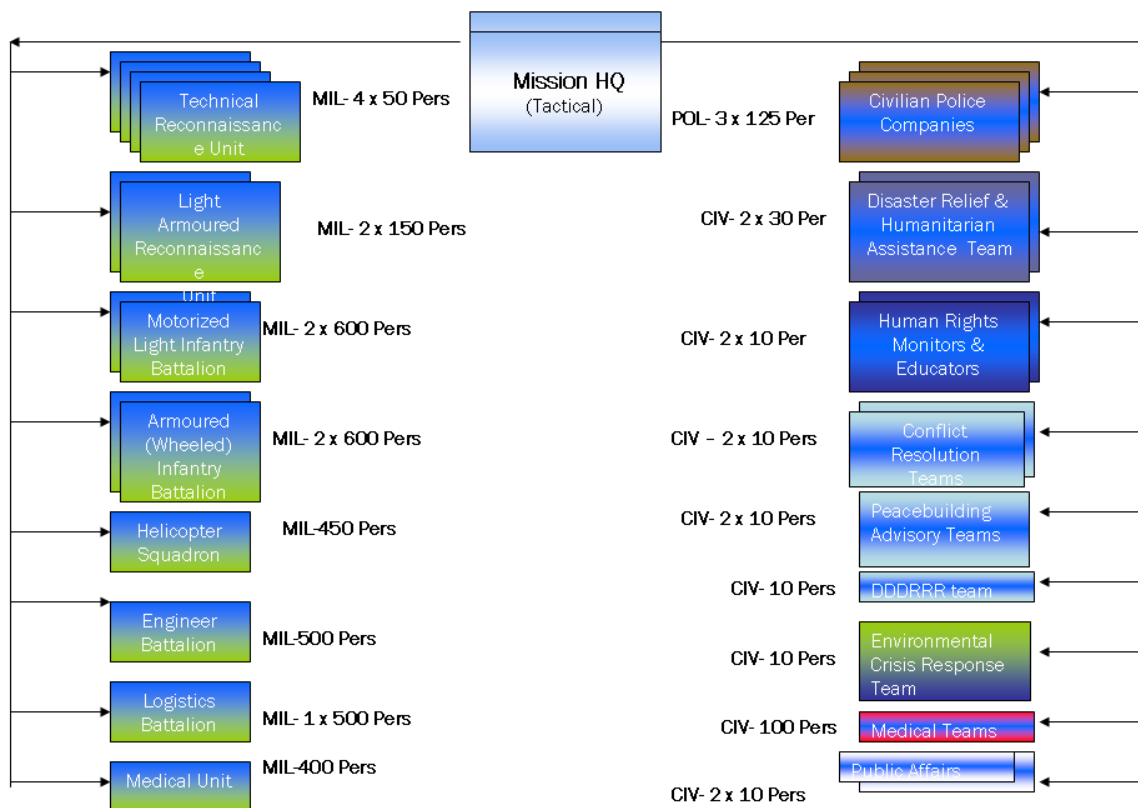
Mission HQ
(Tactical)

Technical Reconnaissance Unit
MIL- 4 x 50 Pers

Light Armoured Reconnaissance Unit
MIL- 2 x 150 Pers

Motorized Light Infantry Battalion
MIL- 2 x 600 Pers

Armoured (Wheeled) Infantry Battalion
MIL- 2 x 600 Pers

Helicopter Squadron
MIL-450 Pers

Engineer Battalion
MIL-500 Pers

Logistics Battalion
MIL- 1 x 500 Pers

Medical Unit
MIL-400 Pers

POL- 3 x 125 Per
Civilian Police Companies

CIV- 2 x 30 Per
Disaster Relief & Humanitarian Assistance Team

CIV- 2 x 10 Per
Human Rights Monitors & Educators

CIV – 2 x 10 Pers
Conflict Resolution Teams

CIV- 2 x 10 Pers
Peacebuilding Advisory Teams

CIV- 10 Pers
DDDRRR team

CIV- 10 Pers
Environmental Crisis Response Team

CIV- 100 Pers
Medical Teams

Public Affairs
CIV- 2 x 10 Pers